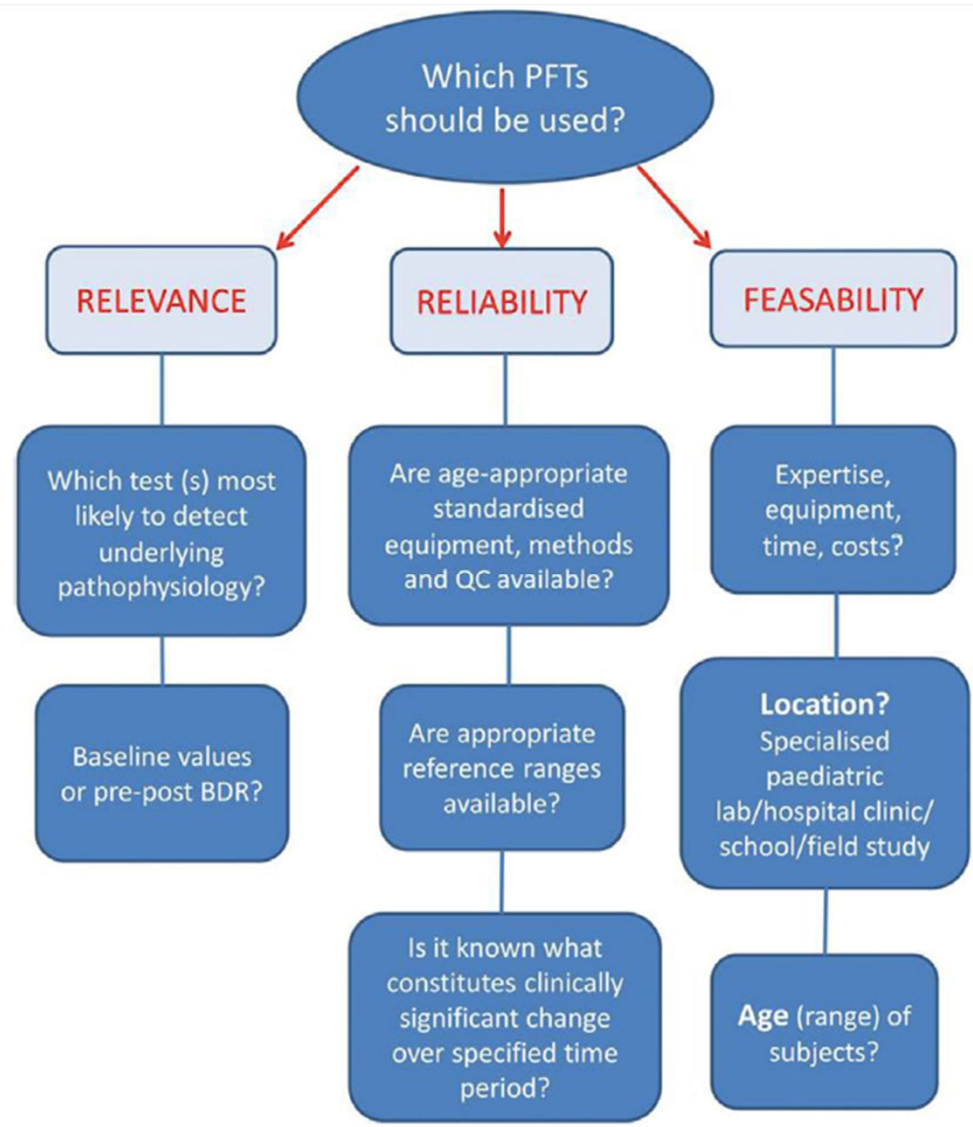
Which PFTs should be used?

RELEVANCE

Which test (s) most likely to detect underlying pathophysiology?

Baseline values or pre-post BDR?

RELIABILITY

Are age-appropriate standardised equipment, methods and QC available?

Are appropriate reference ranges available?

Is it known what constitutes clinically significant change over specified time period?

FEASABILITY

Expertise, equipment, time, costs?

**Location?** Specialised paediatric lab/hospital clinic/ school/field study

**Age** (range) of subjects?